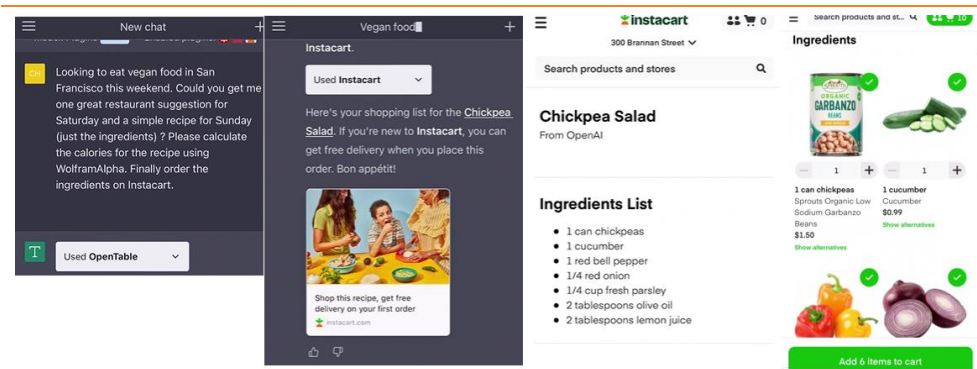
New chat

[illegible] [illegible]

CH

Looking to eat vegan food in San Francisco this weekend. Could you get me one great restaurant suggestion for Saturday and a simple recipe for Sunday (just the ingredients) ? Please calculate the calories for the recipe using WolframAlpha. Finally order the ingredients on Instacart.

T

Used OpenTable

Vegan food

Instacart.

Used Instacart

Here's your shopping list for the Chickpea Salad. If you're new to Instacart, you can get free delivery when you place this order. Bon appétit!

Shop this recipe, get free delivery on your first order

instacart.com

instacart

0

300 Brannan Street

Search products and stores

Chickpea Salad

From OpenAI

Ingredients List

- 1 can chickpeas
- 1 cucumber
- 1 red bell pepper
- 1/4 red onion
- 1/4 cup fresh parsley
- 2 tablespoons olive oil
- 2 tablespoons lemon juice

Search products and st...

10

Ingredients

ORGANIC GARBANZO BEANS

1

1

1 can chickpeas
Sprouts Organic Low Sodium Garbanzo Beans
$1.50
Show alternatives

1 cucumber
Cucumber
$0.99
Show alternatives

Add 6 items to cart